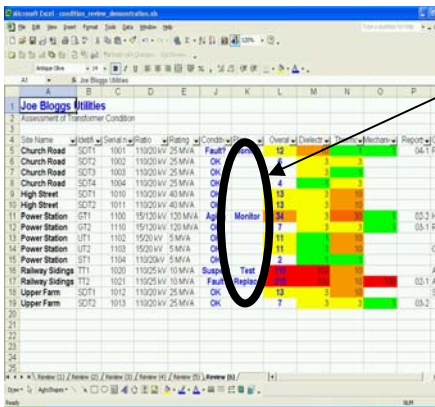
Microsoft Excel - condition_review_demonstration.xls

File Edit View Insert Format Tools Data Window Help

A1 Joe Bloggs Utilities

| | A | B | C | D | E | J | K | L | M | N | O | P |
|---|---|---|---|---|---|---|---|---|---|---|---|---|
| 1 | Joe Bloggs Utilities | | | | | | | | | | | |
| 2 | Assessment of Transformer Condition | | | | | | | | | | | |
| 3 | | | | | | | | | | | | |
| 4 | Site Name | Identifi | Serial n | Ratio | Rating | Conditi | | Overal | Dielectr | Th | Mechan | Report |
| 5 | Church Road | SDT1 | 1001 | 110/20 kV | 25 MVA | Fault? | | 12 | | | | 04-1 |
| 6 | Church Road | SDT2 | 1002 | 110/20 kV | 25 MVA | OK | | | | | | |
| 7 | Church Road | SDT3 | 1003 | 110/20 kV | 25 MVA | OK | | 6 | | 3 | | |
| 8 | Church Road | SDT4 | 1004 | 110/20 kV | 25 MVA | OK | | 4 | | 3 | | |
| 9 | High Street | SDT1 | 1010 | 110/20 kV | 40 MVA | OK | | 13 | | 3 | 10 | |
| 10 | High Street | SDT2 | 1011 | 110/20 kV | 40 MVA | OK | | 13 | | 3 | 10 | |
| 11 | Power Station | GT1 | 1100 | 15/120 kV | 120 MVA | Agi | Monitor | 34 | | 3 | 10 | 03-2 |
| 12 | Power Station | GT2 | 1110 | 15/120 kV | 120 MVA | OK | | 7 | | 3 | | 03-1 |
| 13 | Power Station | UT1 | 1102 | 15/20 kV | 5 MVA | OK | | 11 | | 3 | | |
| 14 | Power Station | UT2 | 1103 | 15/20 kV | 5 MVA | OK | | 11 | | 3 | | |
| 15 | Power Station | ST1 | 1104 | 110/20kV | 5 MVA | OK | | 2 | | 1 | | |
| 16 | Railway Sidings | TT1 | 1020 | 110/25 kV | 10 MVA | Suspe | Test | 100 | 100 | 10 | | |
| 17 | Railway Sidings | TT2 | 1021 | 110/25 kV | 10 MVA | Fault | Replac | 100 | | 10 | 100 | 02-1 |
| 18 | Upper Farm | SDT1 | 1012 | 110/20 kV | 25 MVA | OK | | 13 | | 3 | 10 | |
| 19 | Upper Farm | SDT2 | 1013 | 110/20 kV | 25 MVA | OK | | 7 | | 3 | | 03-2 |

Review (1) / Review (2) / Review (3) / Review (4) / Review (5) \ Review (6) /

Draw AutoShapes

Ready NUM